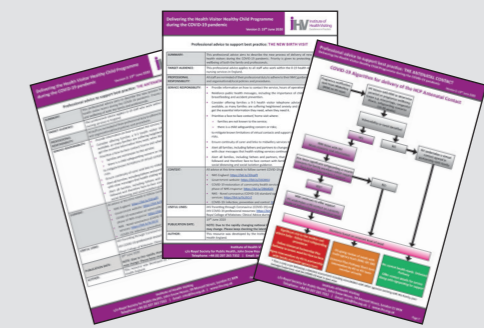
Delivering the Health Visitor Healthy Child Programme during the COVID-19 pandemic

Version 2: 13th June 2020

iHV Institute of Health Visiting

Professional advice to support best practice: THE NEW BIRTH VISIT

SUMMARY

TARGET AUDIENCE

PROFESSIONAL ACCOUNTABILITY

SERVICE RESPONSIBILITY

CONTEXT

USEFUL LINKS

PUBLICATION DATE

AUTHOR

Institute of Health Visiting

Delivering the Health Visitor Healthy Child Programme during the COVID-19 pandemic

Professional advice to support best practice: THE ANTENATAL CONTACT

COVID-19 Algorithm for delivery of the HCP Antenatal Contact

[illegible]